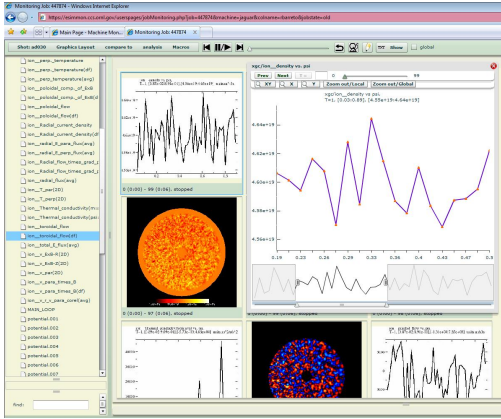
Monitoring Job: 447874 - Windows Internet Explorer

https://esimmon.ccs.ornl.gov/usemppages/jobMonitoring.php?job=447874&machine=jaguarpf&colname=ttamelloll&jobstate=old

Main Page - Machine Mon... | Monitoring Job: 447874

Shot: ad030 | Graphics Layout | compare to | analysis | Macro | Show | global

ion__perp_temperature
ion__perp_temperature(df)
ion__perp_temperature(avg)
ion__poloidal_comp_of_ExB
ion__poloidal_comp_of_ExB(df)
ion__poloidal_flow
ion__poloidal_flow(df)
ion__Radial_current_density
ion__Radial_current_density(df)
ion__radial_E_para_flux(avg)
ion__radial_E_para_flux(df)
ion__Radial_flow_times_grad_p
ion__Radial_flow_times_grad_p
ion__radial_flux(avg)
ion__T_par(2D)
ion__T_perp(2D)
ion__Thermal_conductivity(m)
ion__Thermal_conductivity(psi)
ion__toroidal_flow
ion__toroidal_flow(df)
ion__total_E_flux(avg)
ion__u_ExB-R(2D)
ion__u_ExB-Z(2D)
ion__u_par(2D)
ion__u_para_times_B
ion__u_para_times_B(df)
ion__r_r_para_core(avg)
MAIN_LOOP
potential.001
potential.002
potential.003
potential.004
potential.005
potential.006
potential.007

find:

0 (0:00) - 99 (0:06), stopped

0 (0:00) - 97 (0:06), stopped

Prev | Next | 99
XY | X | Y | Zoom out/Local | Zoom out/Global

xgc/ion__density vs. psi
T=1: [0.03-0.89], [4.55e+19-4.64e+19]

4.64e+19
4.62e+19
4.60e+19
4.58e+19
4.56e+19

0.19 0.23 0.28 0.33 0.37 0.42 0.47 0.51

0 (0:00) - 99 (0:06), stopped